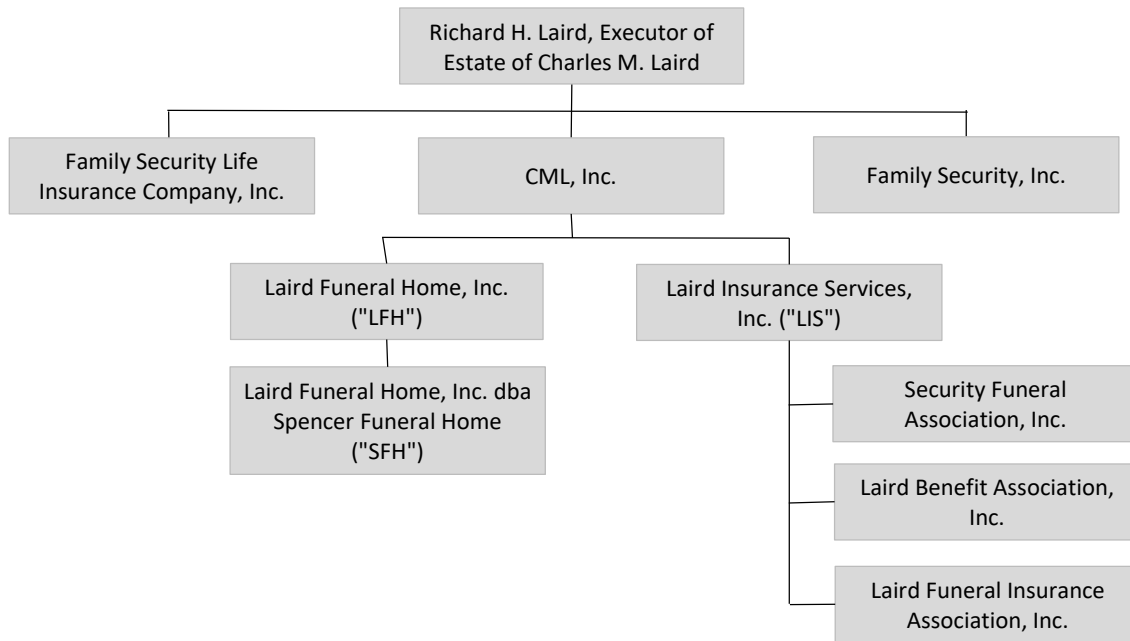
Richard H. Laird, Executor of Estate of Charles M. Laird

Family Security Life Insurance Company, Inc.

CML, Inc.

Family Security, Inc.

Laird Funeral Home, Inc. ("LFH")

Laird Insurance Services, Inc. ("LIS")

Laird Funeral Home, Inc. dba Spencer Funeral Home ("SFH")

Security Funeral Association, Inc.

Laird Benefit Association, Inc.

Laird Funeral Insurance Association, Inc.